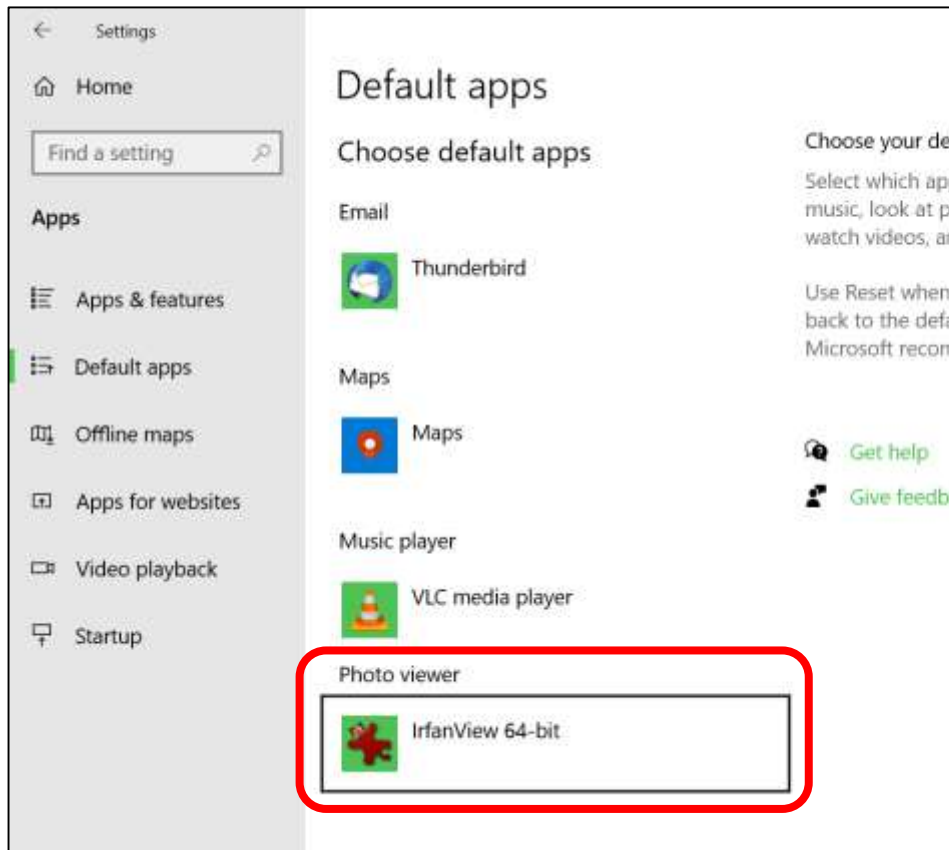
Settings

Home

Find a setting

Apps

Apps & features

Default apps

Offline maps

Apps for websites

Video playback

Startup

Default apps

Choose default apps

Email

Thunderbird

Maps

Maps

Music player

VLC media player

Photo viewer

IrfanView 64-bit

Choose your de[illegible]

Select which ap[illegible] music, look at p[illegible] watch videos, a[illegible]

Use Reset when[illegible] back to the def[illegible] Microsoft recon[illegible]

Get help

Give feedb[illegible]